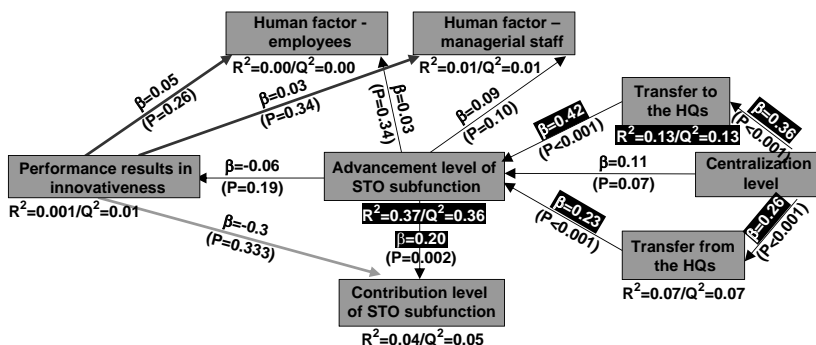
Human factor - employees

$R^2$=0.00/$Q^2$=0.00

Human factor – managerial staff

$R^2$=0.01/$Q^2$=0.01

β=0.05 (P=0.26)

β=0.03 (P=0.34)

β=0.03 (P=0.34)

β=0.09 (P=0.10)

Transfer to the HQs

$R^2$=0.13/$Q^2$=0.13

β=0.42 (P<0.001)

β=0.36 (P<0.001)

Performance results in innovativeness

$R^2$=0.001/$Q^2$=0.01

β=-0.06 (P=0.19)

Advancement level of STO subfunction

$R^2$=0.37/$Q^2$=0.36

β=0.11 (P=0.07)

Centralization level

β=-0.3 (P=0.333)

β=0.20 (P=0.002)

β=0.23 (P<0.001)

β=0.26 (P<0.001)

Transfer from the HQs

$R^2$=0.07/$Q^2$=0.07

Contribution level of STO subfunction

$R^2$=0.04/$Q^2$=0.05